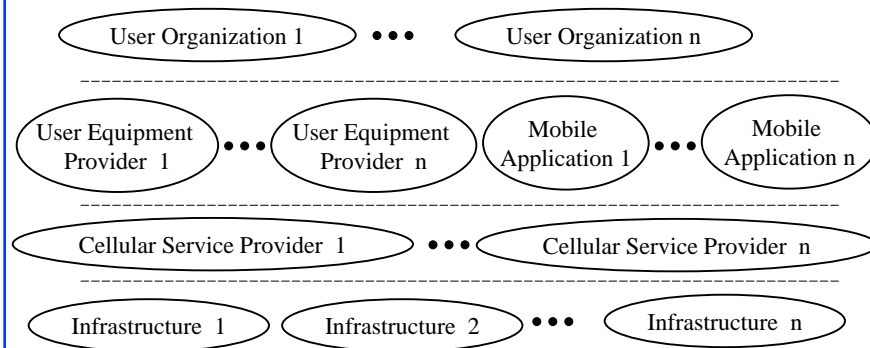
User Organization 1 ••• User Organization n

User Equipment Provider 1 ••• User Equipment Provider n Mobile Application 1 ••• Mobile Application n

Cellular Service Provider 1 ••• Cellular Service Provider n

Infrastructure 1 Infrastructure 2 ••• Infrastructure n